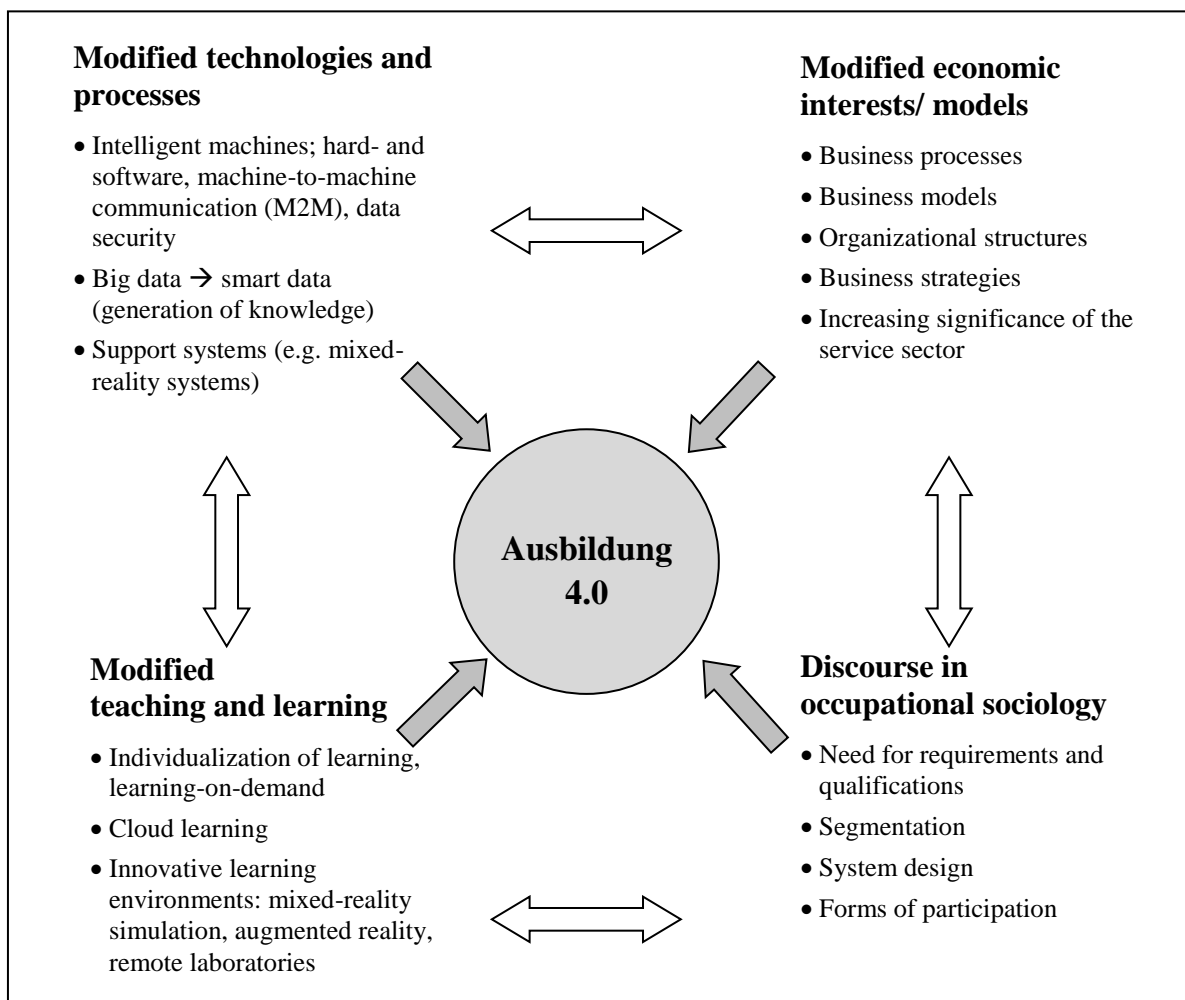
**Modified technologies and processes**

- Intelligent machines; hard- and software, machine-to-machine communication (M2M), data security
- Big data → smart data (generation of knowledge)
- Support systems (e.g. mixed-reality systems)

**Modified economic interests/ models**

- Business processes
- Business models
- Organizational structures
- Business strategies
- Increasing significance of the service sector

**Ausbildung 4.0**

**Modified teaching and learning**

- Individualization of learning, learning-on-demand
- Cloud learning
- Innovative learning environments: mixed-reality simulation, augmented reality, remote laboratories

**Discourse in occupational sociology**

- Need for requirements and qualifications
- Segmentation
- System design
- Forms of participation